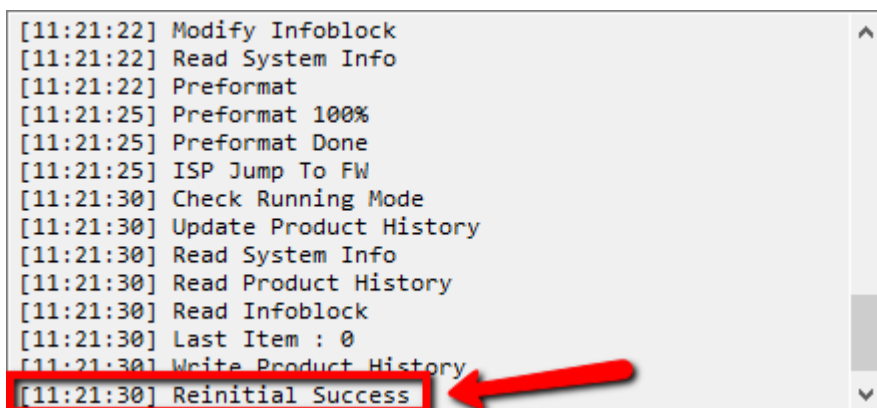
[11:21:22] Modify Infoblock
[11:21:22] Read System Info
[11:21:22] Preformat
[11:21:25] Preformat 100%
[11:21:25] Preformat Done
[11:21:25] ISP Jump To FW
[11:21:30] Check Running Mode
[11:21:30] Update Product History
[11:21:30] Read System Info
[11:21:30] Read Product History
[11:21:30] Read Infoblock
[11:21:30] Last Item : 0
[11:21:30] Write Product History
[11:21:30] Reinitial Success